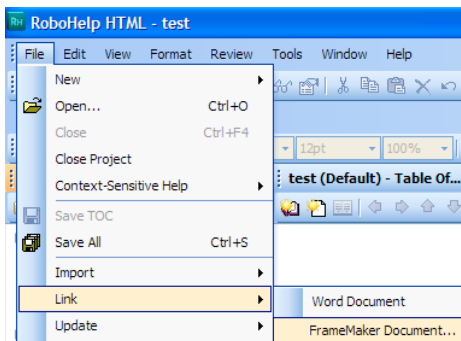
RoboHelp HTML - test

File Edit View Format Review Tools Window Help

New
Open... Ctrl+O
Close Ctrl+F4
Close Project
Context-Sensitive Help
Save TOC
Save All Ctrl+S
Import
Link
Update

12pt 100%

test (Default) - Table Of...

Word Document
FrameMaker Document...